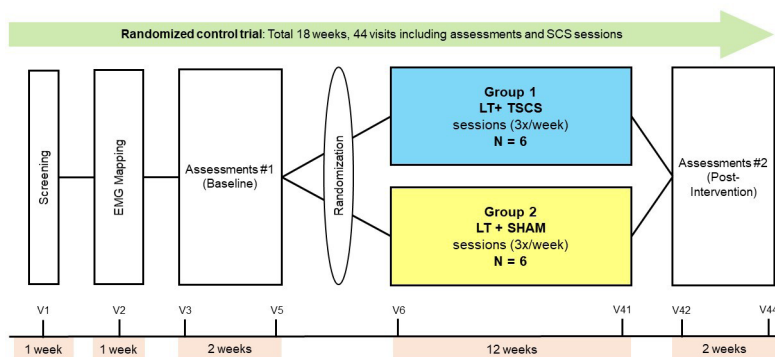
Randomized control trial: Total 18 weeks, 44 visits including assessments and SCS sessions

Screening

EMG Mapping

Assessments #1 (Baseline)

Randomization

Group 1
LT+ TSCS
sessions (3x/week)
N = 6

Group 2
LT + SHAM
sessions (3x/week)
N = 6

Assessments #2 (Post-Intervention)

V1 V2 V3 V5 V6 V41 V42 V44

1 week 1 week 2 weeks 12 weeks 2 weeks